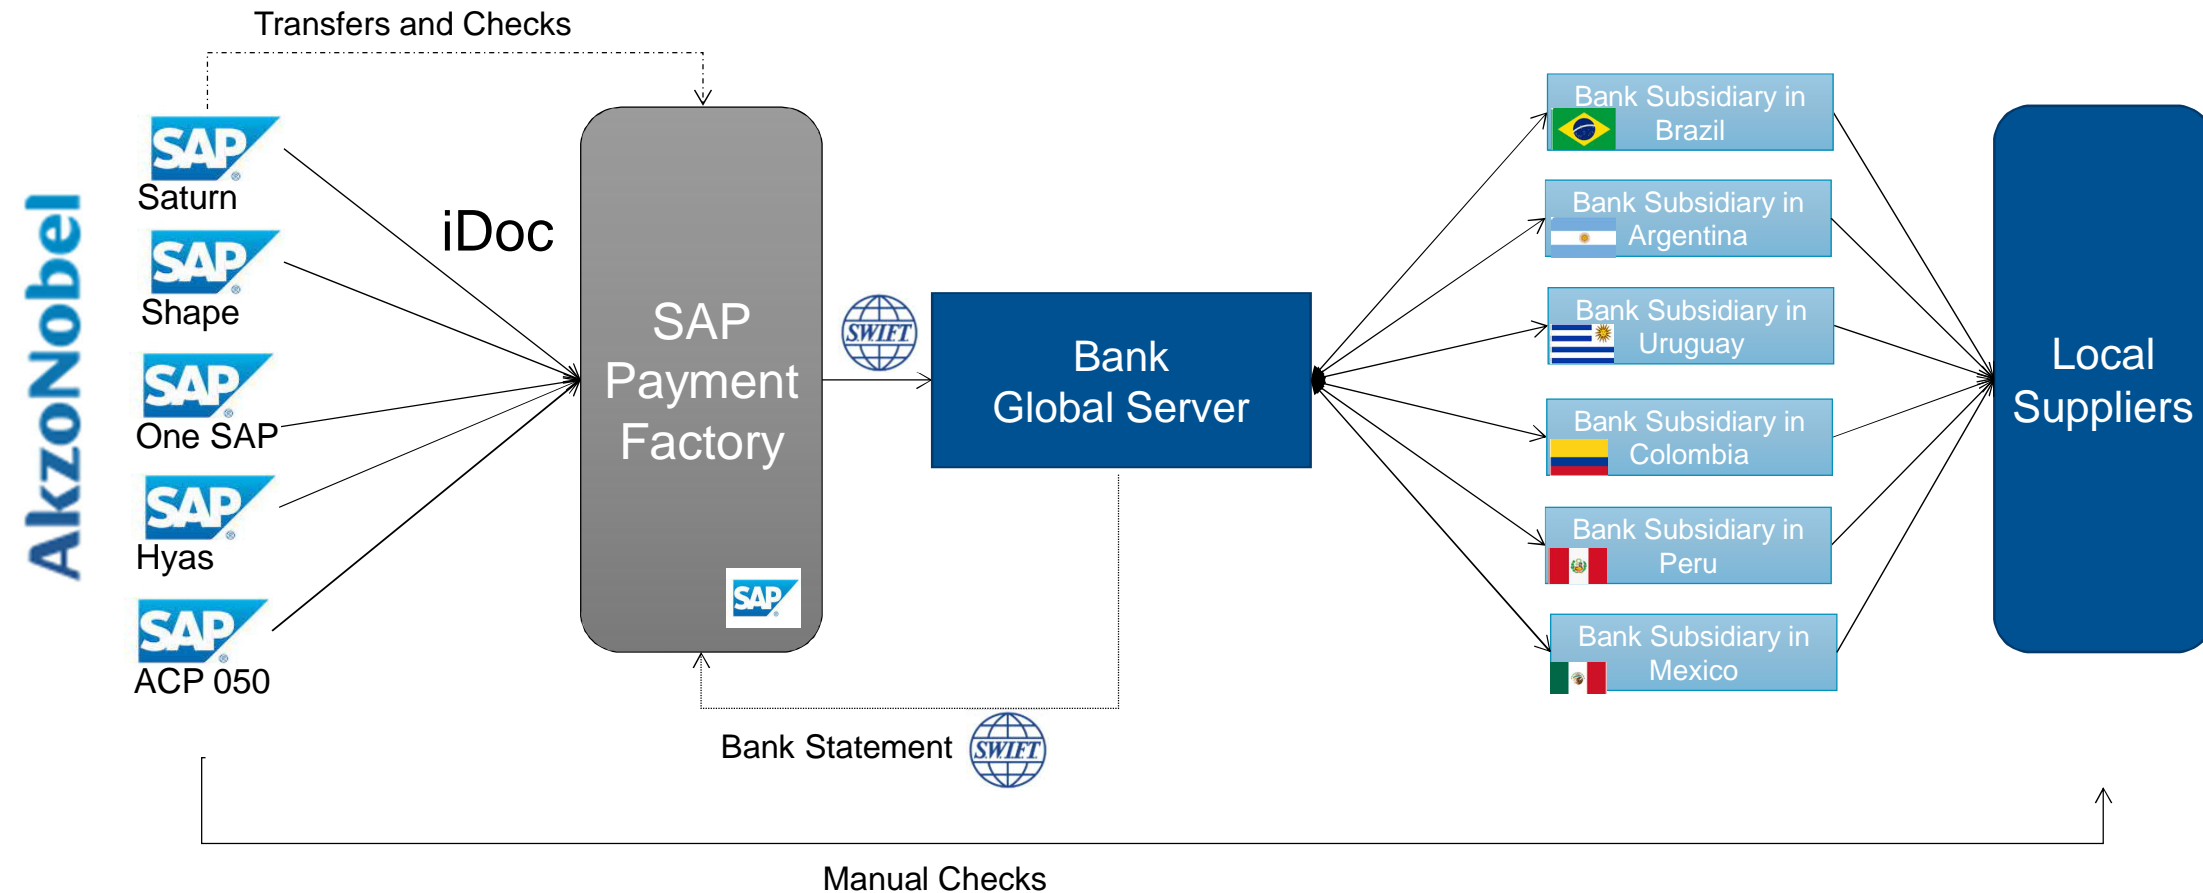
Transfers and Checks

AkzoNobel

SAP
Saturn

SAP
Shape

SAP
One SAP

SAP
Hyas

SAP
ACP 050

iDoc

SAP Payment Factory

SAP

SWIFT

Bank Global Server

Bank Subsidiary in Brazil

Bank Subsidiary in Argentina

Bank Subsidiary in Uruguay

Bank Subsidiary in Colombia

Bank Subsidiary in Peru

Bank Subsidiary in Mexico

Local Suppliers

Bank Statement

SWIFT

Manual Checks